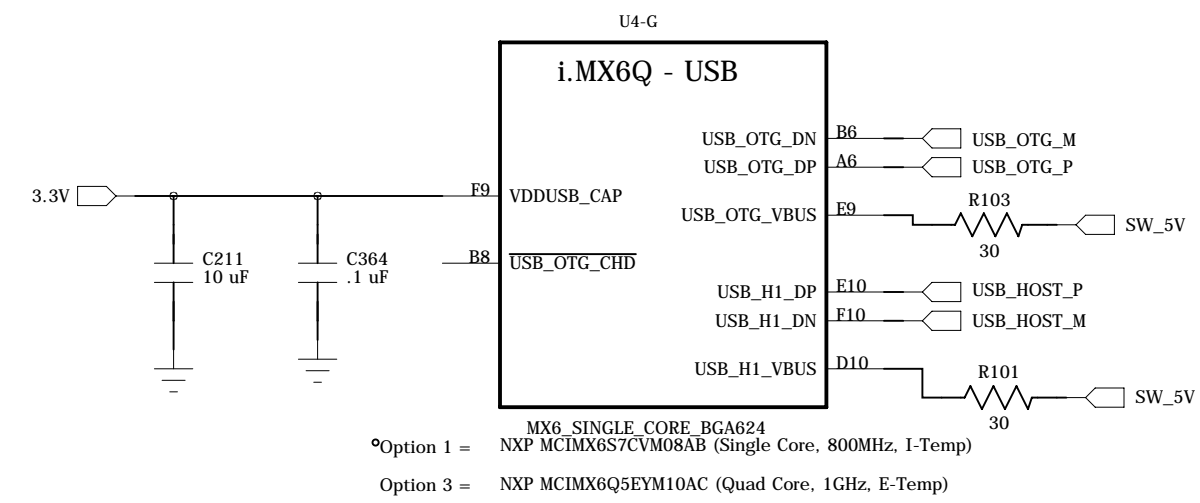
U4-G

i.MX6Q - USB

3.3V

F9 VDDUSB_CAP

B8 $\overline{\text{USB\_OTG\_CHD}}$

C211
10 uF

C364
.1 uF

USB_OTG_DN B6 USB_OTG_M

USB_OTG_DP A6 USB_OTG_P

USB_OTG_VBUS E9

R103
30

SW_5V

USB_H1_DP E10 USB_HOST_P

USB_H1_DN F10 USB_HOST_M

USB_H1_VBUS D10

R101
30

SW_5V

MX6_SINGLE_CORE_BGA624

°Option 1 = NXP MCIMX6S7CVM08AB (Single Core, 800MHz, I-Temp)

Option 3 = NXP MCIMX6Q5EYM10AC (Quad Core, 1GHz, E-Temp)